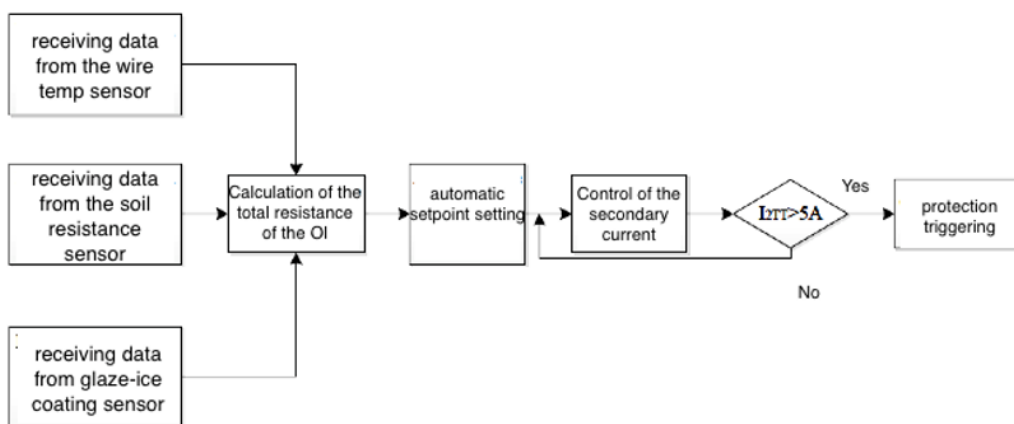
receiving data from the wire temp sensor

receiving data from the soil resistance sensor

receiving data from glaze-ice coating sensor

Calculation of the total resistance of the OI

automatic setpoint setting

Control of the secondary current

$I_{2TT}$>5A

Yes

No

protection triggering